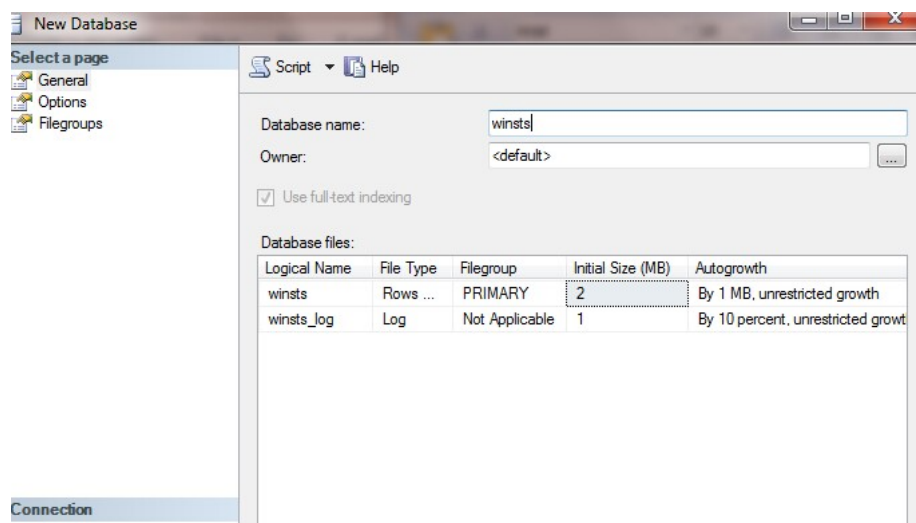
New Database

Select a page
General
Options
Filegroups

Script ▾ Help

Database name: winsts
Owner: <default> ...

Use full-text indexing

Database files:

| Logical Name | File Type | Filegroup | Initial Size (MB) | Autogrowth |
|---|---|---|---|---|
| winsts | Rows ... | PRIMARY | 2 | By 1 MB, unrestricted growth |
| winsts_log | Log | Not Applicable | 1 | By 10 percent, unrestricted growt |

Connection